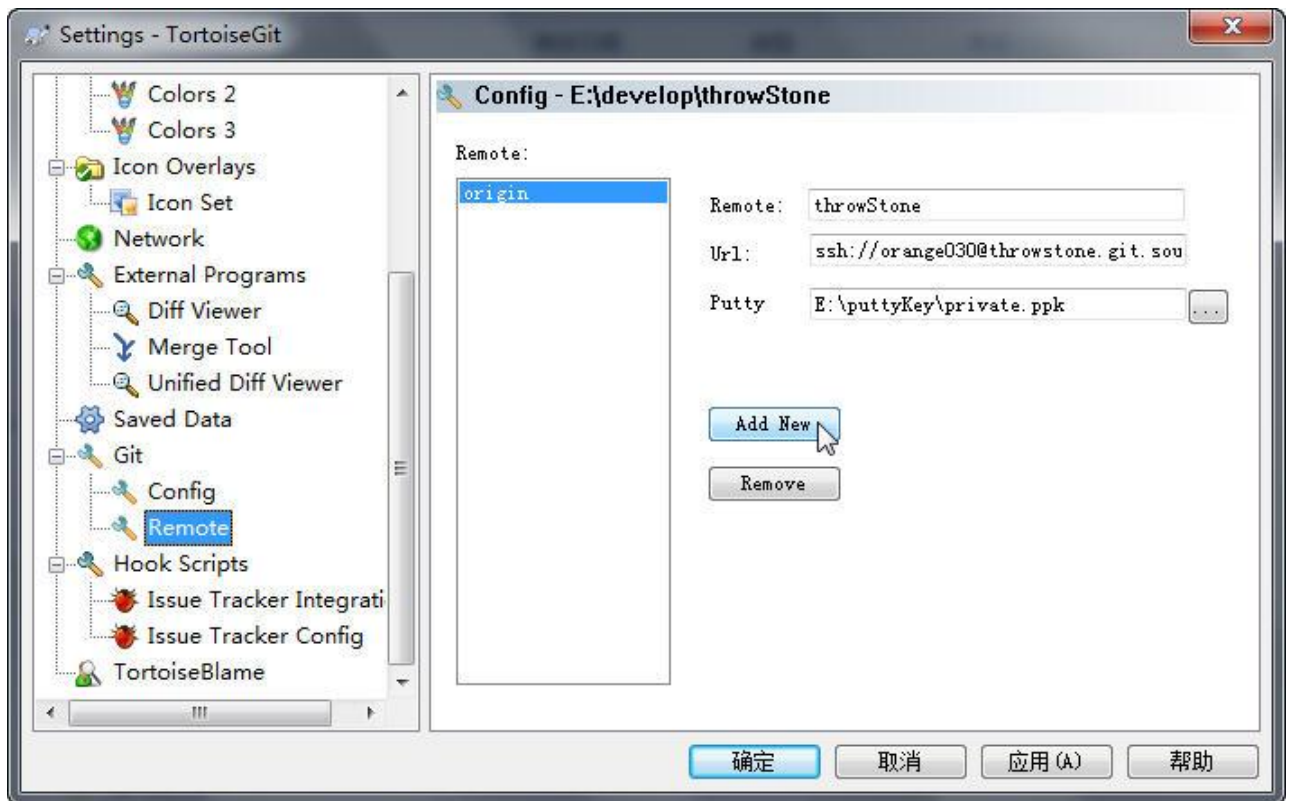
Settings - TortoiseGit

Colors 2
Colors 3
Icon Overlays
Icon Set
Network
External Programs
Diff Viewer
Merge Tool
Unified Diff Viewer
Saved Data
Git
Config
Remote
Hook Scripts
Issue Tracker Integrati
Issue Tracker Config
TortoiseBlame

Config - E:\develop\throwStone

Remote:
origin

Remote: throwStone
Url: ssh://orange030@throwstone.git.sou
Putty E:\puttyKey\private.ppk ...

Add New
Remove

确定 取消 应用(A) 帮助